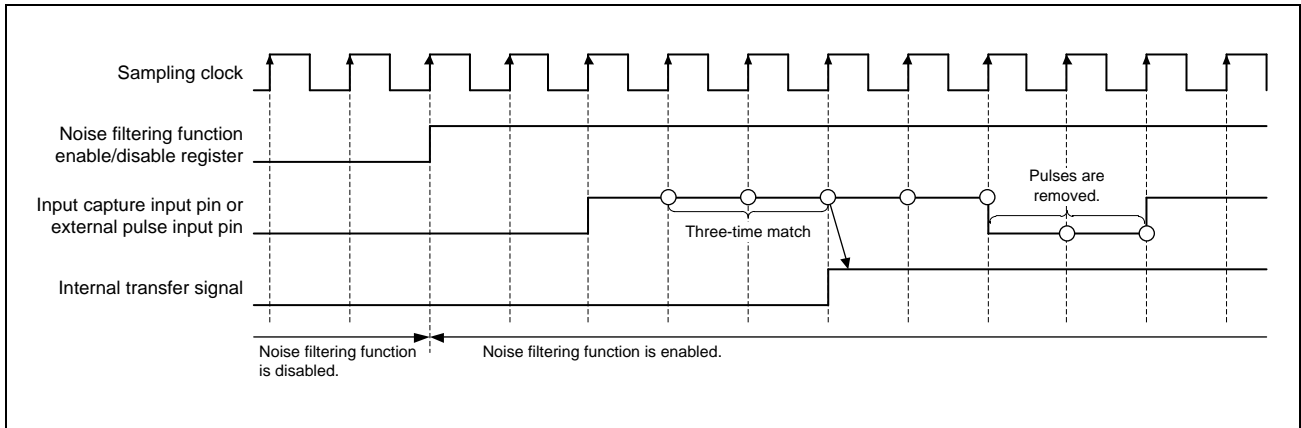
Sampling clock

Noise filtering function enable/disable register

Input capture input pin or external pulse input pin

Internal transfer signal

Three-time match

Pulses are removed.

Noise filtering function is disabled.

Noise filtering function is enabled.